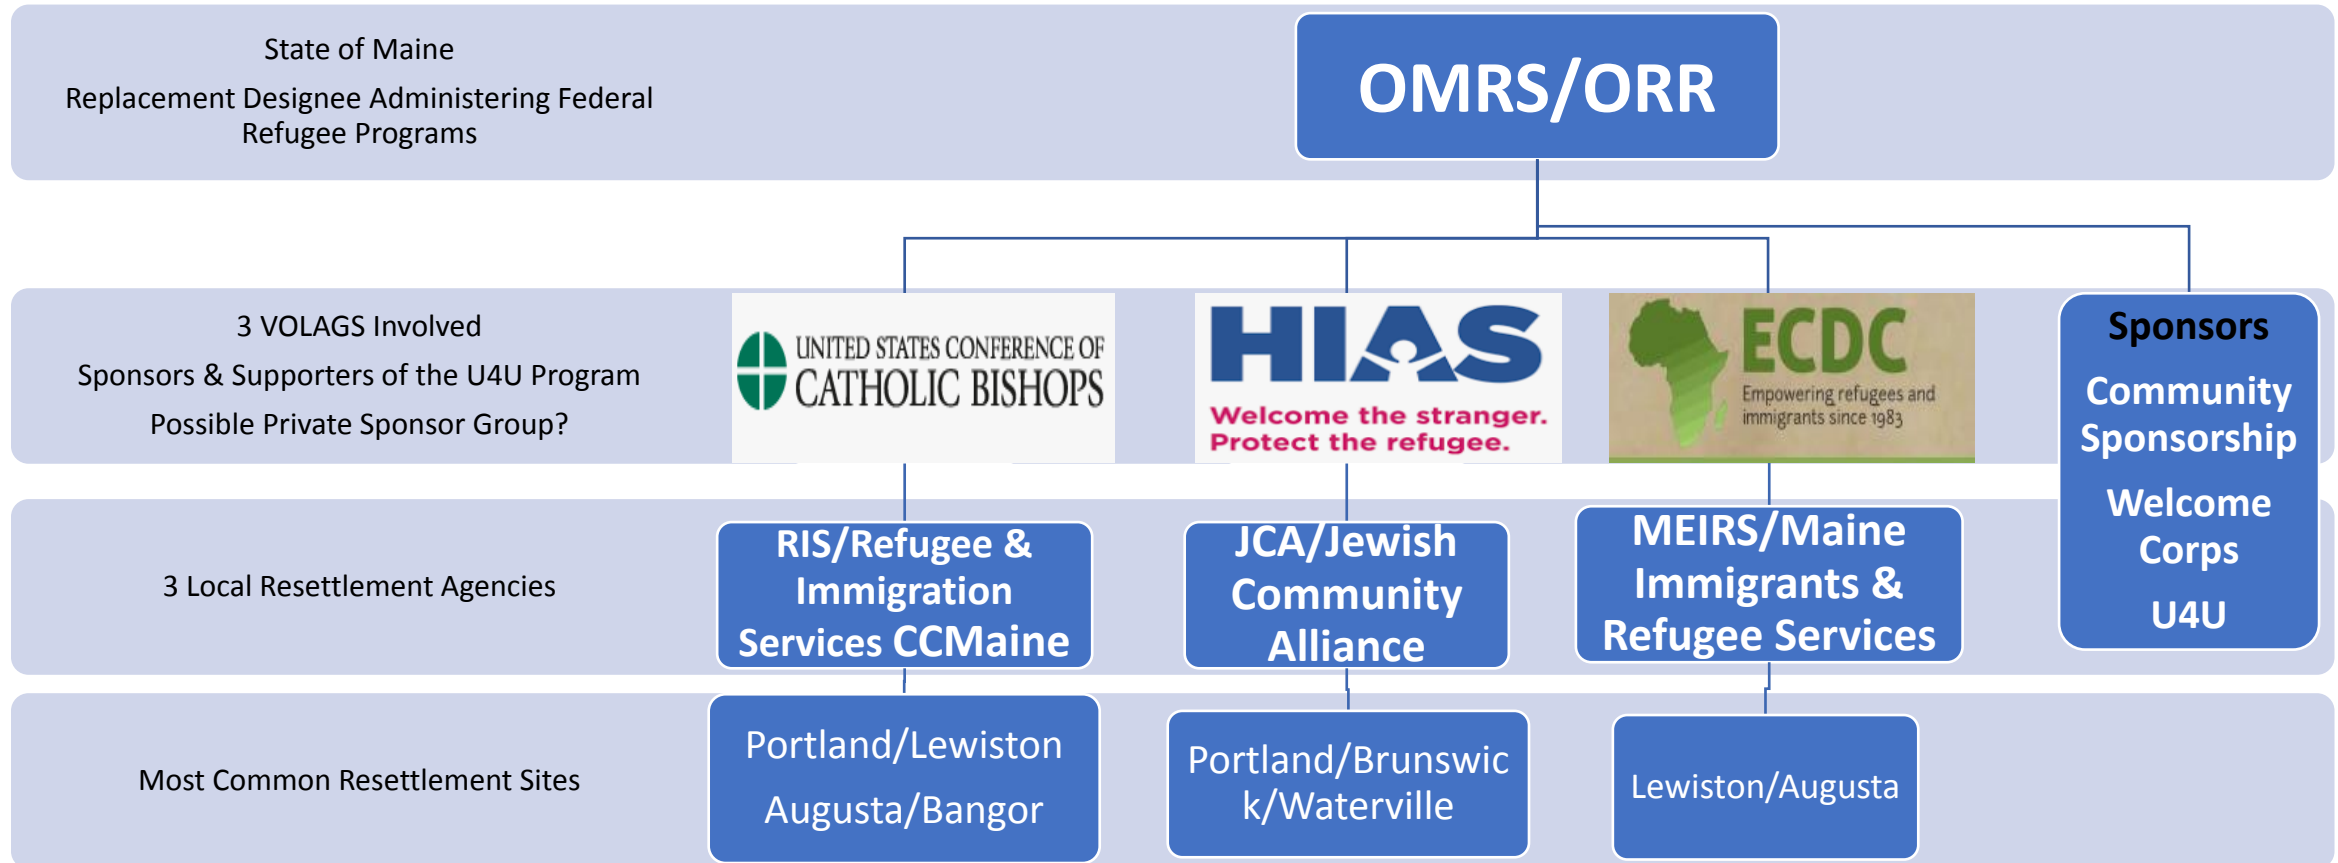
State of Maine

Replacement Designee Administering Federal Refugee Programs

OMRS/ORR

3 VOLAGS Involved

Sponsors & Supporters of the U4U Program

Possible Private Sponsor Group?

UNITED STATES CONFERENCE OF CATHOLIC BISHOPS

HIAS

Welcome the stranger. Protect the refugee.

ECDC

Empowering refugees and immigrants since 1983

Sponsors

Community Sponsorship

Welcome Corps

U4U

3 Local Resettlement Agencies

RIS/Refugee & Immigration Services CCMaine

JCA/Jewish Community Alliance

MEIRS/Maine Immigrants & Refugee Services

Most Common Resettlement Sites

Portland/Lewiston

Augusta/Bangor

Portland/Brunswick/Waterville

Lewiston/Augusta